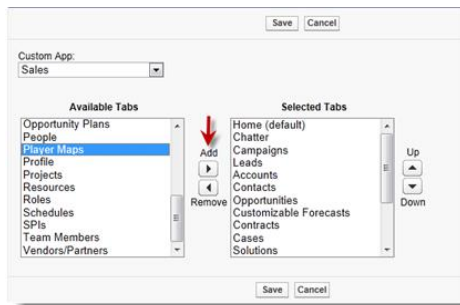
Save Cancel

Custom App:
Sales

Available Tabs
Opportunity Plans
People
Player Maps
Profile
Projects
Resources
Roles
Schedules
SPIs
Team Members
Vendors/Partners

Add
Remove

Selected Tabs
Home (default)
Chatter
Campaigns
Leads
Accounts
Contacts
Opportunities
Customizable Forecasts
Contracts
Cases
Solutions

Up
Down

Save Cancel